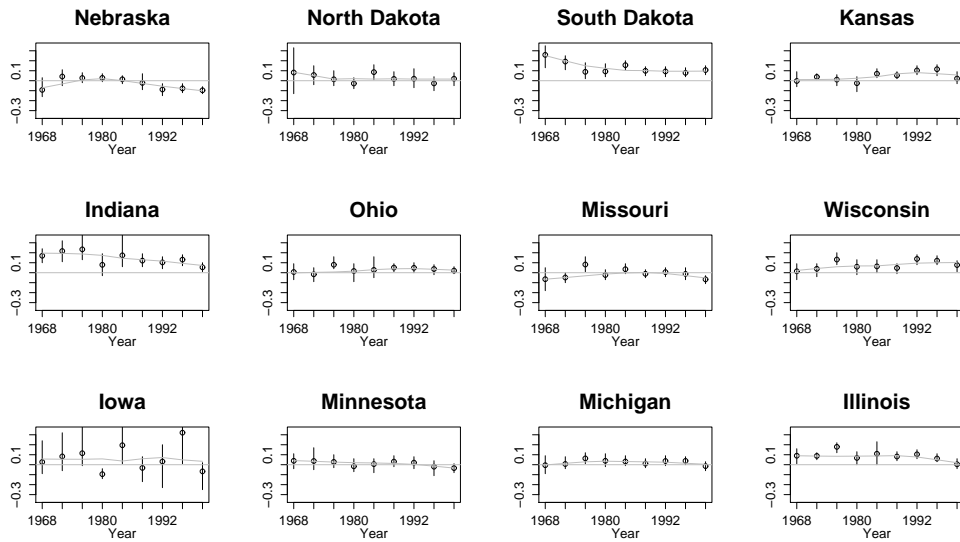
Nebraska
0.1
−0.3
1968 1980 1992
Year

North Dakota
0.1
−0.3
1968 1980 1992
Year

South Dakota
0.1
−0.3
1968 1980 1992
Year

Kansas
0.1
−0.3
1968 1980 1992
Year

Indiana
0.1
−0.3
1968 1980 1992
Year

Ohio
0.1
−0.3
1968 1980 1992
Year

Missouri
0.1
−0.3
1968 1980 1992
Year

Wisconsin
0.1
−0.3
1968 1980 1992
Year

Iowa
0.1
−0.3
1968 1980 1992
Year

Minnesota
0.1
−0.3
1968 1980 1992
Year

Michigan
0.1
−0.3
1968 1980 1992
Year

Illinois
0.1
−0.3
1968 1980 1992
Year